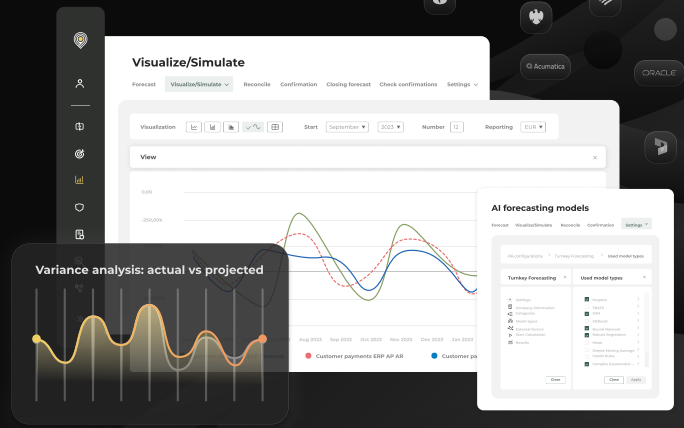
Acumatica

ORACLE

Visualize/Simulate

Forecast Visualize/Simulate Reconcile Confirmation Closing forecast Check confirmations Settings

Visualization Start September 2023 Number 12 Reporting EUR

View

0,00

-250,00k

Aug 2023 Sep 2023 Oct 2023 Nov 2023 Dec 2023 Jan 2023

Customer payments ERP AP AR Customer pa

Variance analysis: actual vs projected

AI forecasting models

Forecast Visualize/Simulate Reconcile Confirmation Settings

AI configurations Turnkey Forecasting Used model types

Turnkey Forecasting

Used model types

Settings
Close
Close Apply